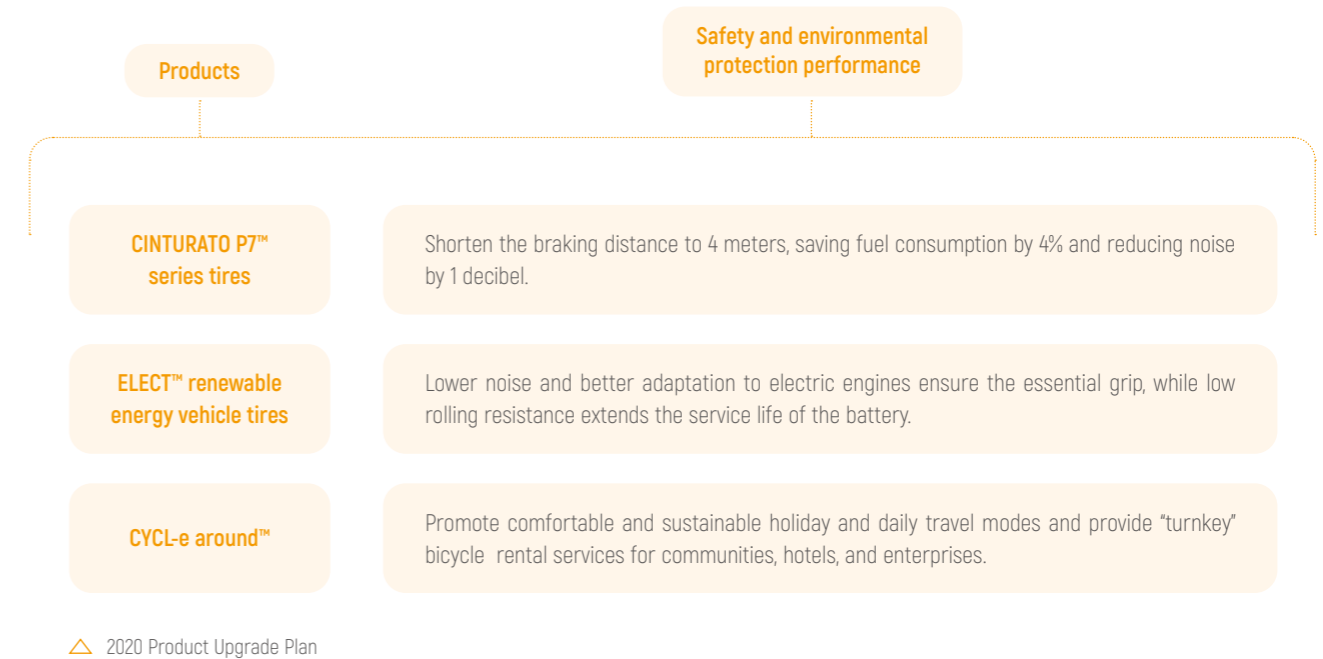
| Products | Safety and environmental protection performance |
|---|---|
| CINTURATO P7™ series tires | Shorten the braking distance to 4 meters, saving fuel consumption by 4% and reducing noise by 1 decibel. |
| ELECT™ renewable energy vehicle tires | Lower noise and better adaptation to electric engines ensure the essential grip, while low rolling resistance extends the service life of the battery. |
| CYCL-e around™ | Promote comfortable and sustainable holiday and daily travel modes and provide "turnkey" bicycle rental services for communities, hotels, and enterprises. |

2020 Product Upgrade Plan